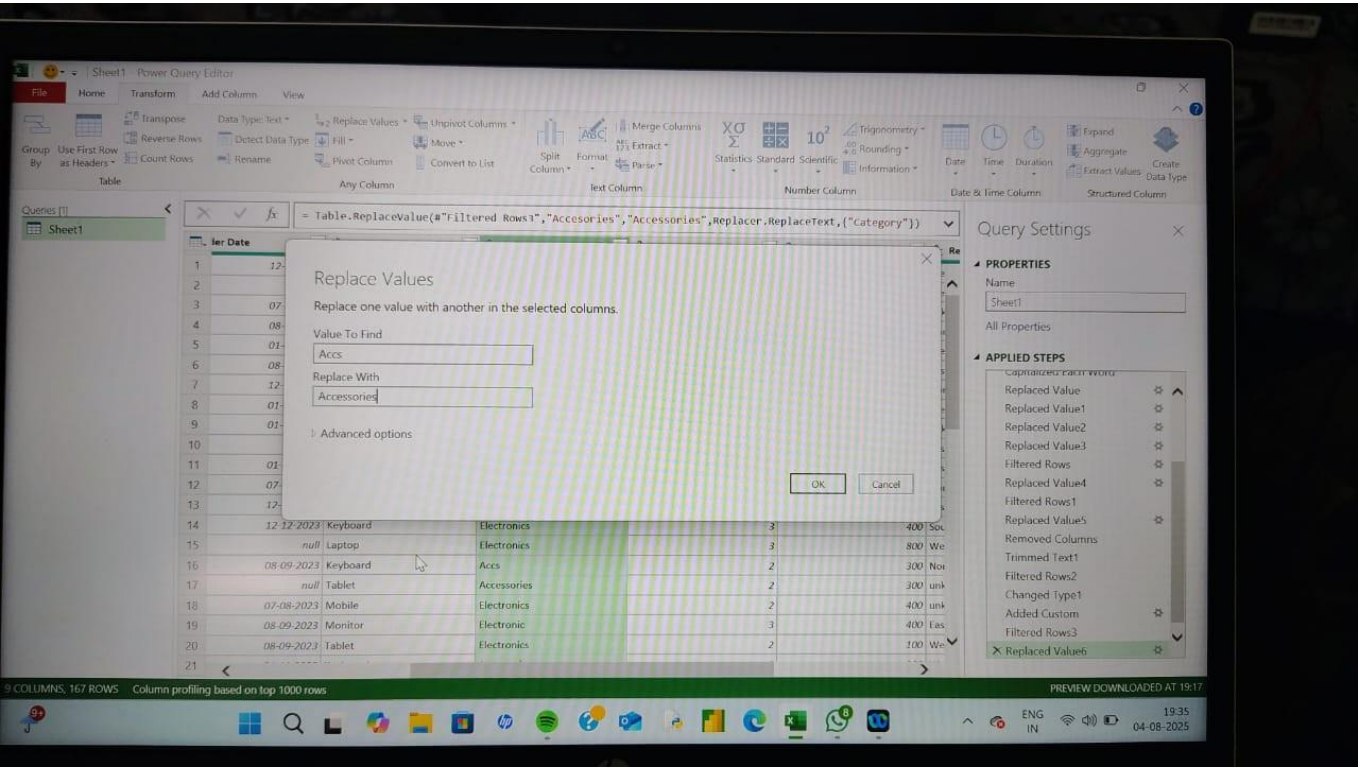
Sheet1 - Power Query Editor

File Home Transform Add Column View

Group By Use First Row as Headers Transpose Reverse Rows Count Rows Table

Data Type: Text Detect Data Type Rename Replace Values Fill Pivot Column Unpivot Columns Move Convert to List Any Column

Split Column Format Merge Columns Extract Parse Text Column

Statistics Standard Scientific Trignometry Rounding Information Number Column

Date Time Duration Date & Time Column

Expand Aggregate Extract Values Create Data Type Structured Column

Queries [1]

Sheet1

= Table.ReplaceValue(#"Filtered Rows1","Accesories","Accessories",Replacer.ReplaceText,{"Category"})

Query Settings

PROPERTIES
Name
Sheet1
All Properties

APPLIED STEPS
Capitalized Each Word
Replaced Value
Replaced Value1
Replaced Value2
Replaced Value3
Filtered Rows
Replaced Value4
Filtered Rows1
Replaced Value5
Removed Columns
Trimmed Text1
Filtered Rows2
Changed Type1
Added Custom
Filtered Rows3
Replaced Value6

Replace Values
Replace one value with another in the selected columns.
Value To Find
Accs
Replace With
Accessories
Advanced options
OK Cancel

| | der Date | | | | | Re |
|---|---|---|---|---|---|---|
| 1 | 12- | | | | | |
| 2 | | | | | | |
| 3 | 07- | | | | | |
| 4 | 08- | | | | | |
| 5 | 01- | | | | | |
| 6 | 08- | | | | | |
| 7 | 12- | | | | | |
| 8 | 01- | | | | | |
| 9 | 01- | | | | | |
| 10 | | | | | | |
| 11 | 01- | | | | | |
| 12 | 07- | | | | | |
| 13 | 12- | | | | | |
| 14 | 12-12-2023 | Keyboard | Electronics | 3 | 400 | Sou |
| 15 | null | Laptop | Electronics | 3 | 800 | We |
| 16 | 08-09-2023 | Keyboard | Accs | 2 | 300 | Nor |
| 17 | null | Tablet | Accessories | 2 | 300 | unk |
| 18 | 07-08-2023 | Mobile | Electronics | 2 | 400 | unk |
| 19 | 08-09-2023 | Monitor | Electronic | 3 | 400 | Eas |
| 20 | 08-09-2023 | Tablet | Electronics | 2 | 100 | We |
| 21 | | | | | | |

9 COLUMNS, 167 ROWS Column profiling based on top 1000 rows

PREVIEW DOWNLOADED AT 19:17

ENG IN 19:35 04-08-2025